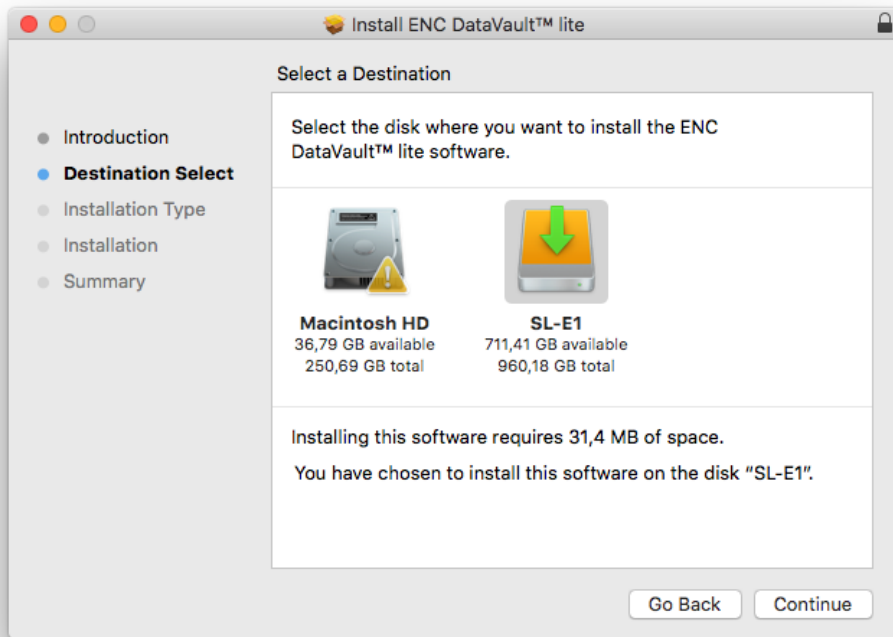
Install ENC DataVault™ lite

Select a Destination

Introduction
Destination Select
Installation Type
Installation
Summary

Select the disk where you want to install the ENC DataVault™ lite software.

Macintosh HD
36,79 GB available
250,69 GB total

SL-E1
711,41 GB available
960,18 GB total

Installing this software requires 31,4 MB of space.

You have chosen to install this software on the disk "SL-E1".

Go Back
Continue